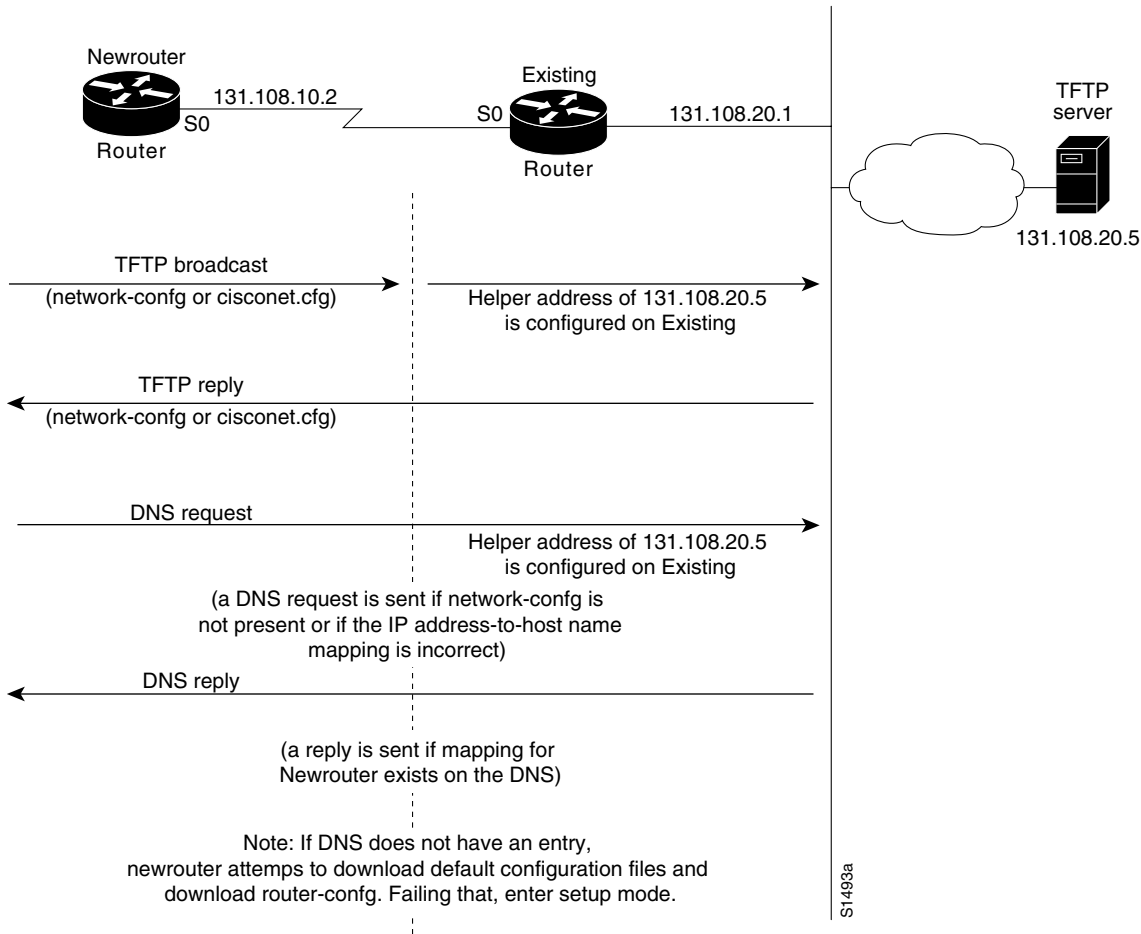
Newrouter
131.108.10.2
S0
Router

Existing
S0
Router
131.108.20.1

TFTP
server
131.108.20.5

TFTP broadcast
(network-confg or cisconet.cfg)

Helper address of 131.108.20.5
is configured on Existing

TFTP reply
(network-confg or cisconet.cfg)

DNS request

Helper address of 131.108.20.5
is configured on Existing

(a DNS request is sent if network-confg is not present or if the IP address-to-host name mapping is incorrect)

DNS reply

(a reply is sent if mapping for Newrouter exists on the DNS)

Note: If DNS does not have an entry, newrouter attemps to download default configuration files and download router-confg. Failing that, enter setup mode.

S1493a